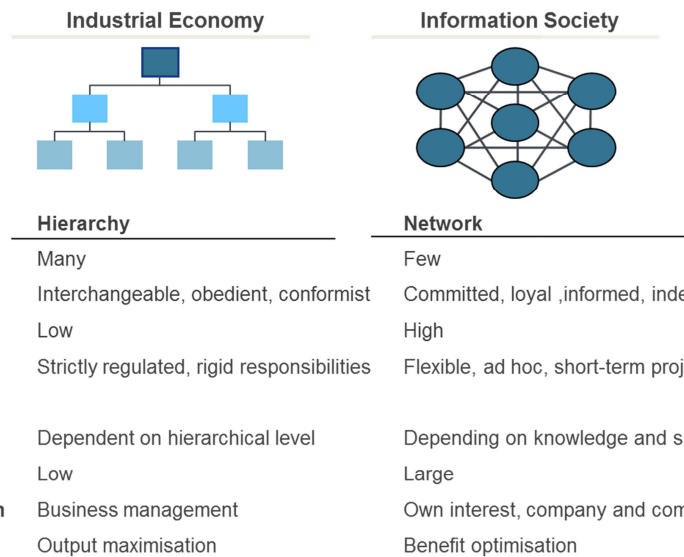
Industrial Economy

Information Society

Hierarchy

Network

Many

Few

Interchangeable, obedient, conformist

Committed, loyal ,informed, inde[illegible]

Low

High

Strictly regulated, rigid responsibilities

Flexible, ad hoc, short-term proj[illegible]

Dependent on hierarchical level

Depending on knowledge and s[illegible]

Low

Large

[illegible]n

Business management

Own interest, company and com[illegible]

Output maximisation

Benefit optimisation